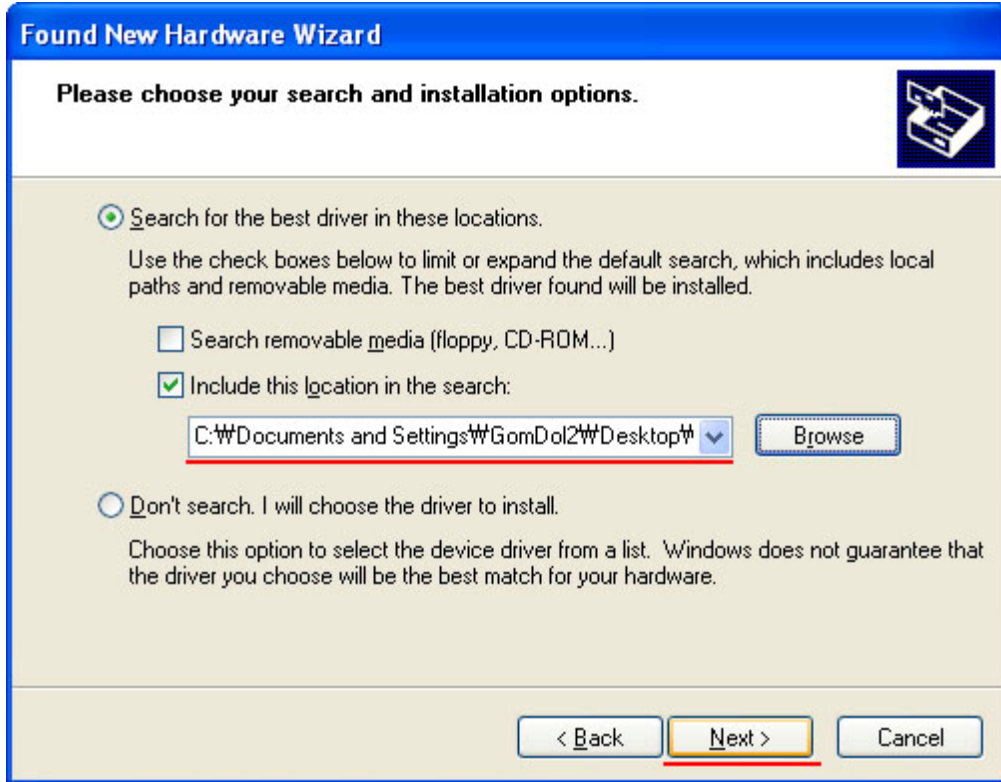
Found New Hardware Wizard

Please choose your search and installation options.

Search for the best driver in these locations.

Use the check boxes below to limit or expand the default search, which includes local paths and removable media. The best driver found will be installed.

Search removable media (floppy, CD-ROM...)

Include this location in the search:

C:₩Documents and Settings₩GomDol2₩Desktop₩

Browse

Don't search. I will choose the driver to install.

Choose this option to select the device driver from a list. Windows does not guarantee that the driver you choose will be the best match for your hardware.

< Back

Next >

Cancel